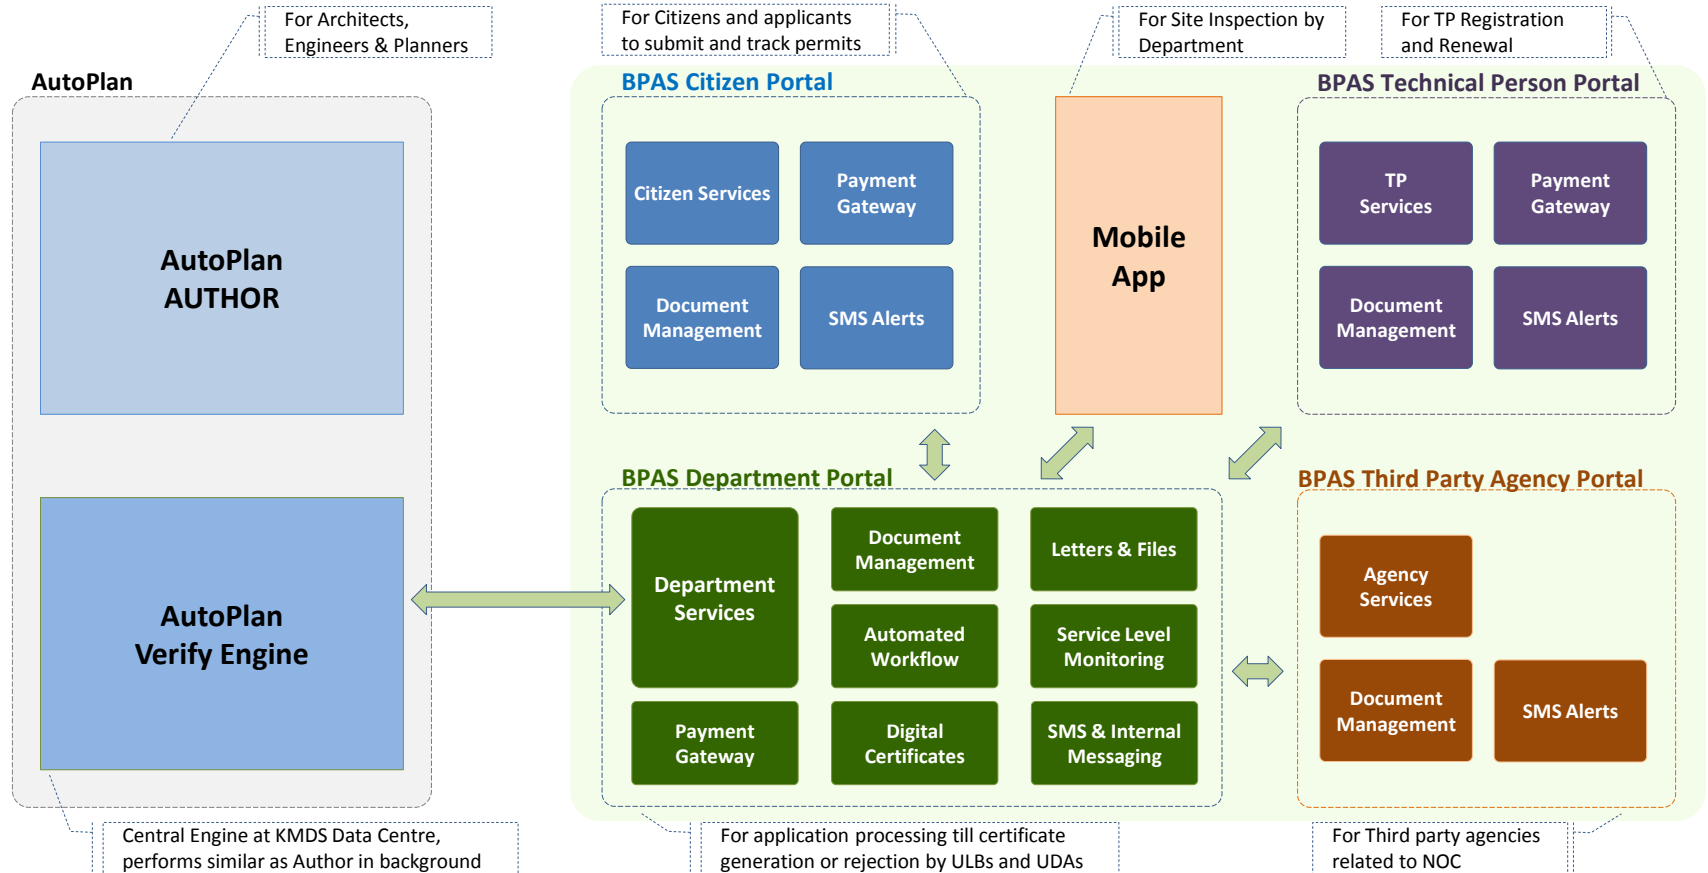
For Architects, Engineers & Planners

For Citizens and applicants to submit and track permits

For Site Inspection by Department

For TP Registration and Renewal

AutoPlan

AutoPlan AUTHOR

AutoPlan Verify Engine

BPAS Citizen Portal

Citizen Services

Payment Gateway

Document Management

SMS Alerts

Mobile App

BPAS Technical Person Portal

TP Services

Payment Gateway

Document Management

SMS Alerts

BPAS Department Portal

Department Services

Document Management

Letters & Files

Automated Workflow

Service Level Monitoring

Payment Gateway

Digital Certificates

SMS & Internal Messaging

BPAS Third Party Agency Portal

Agency Services

Document Management

SMS Alerts

Central Engine at KMDS Data Centre, performs similar as Author in background

For application processing till certificate generation or rejection by ULBs and UDAs

For Third party agencies related to NOC